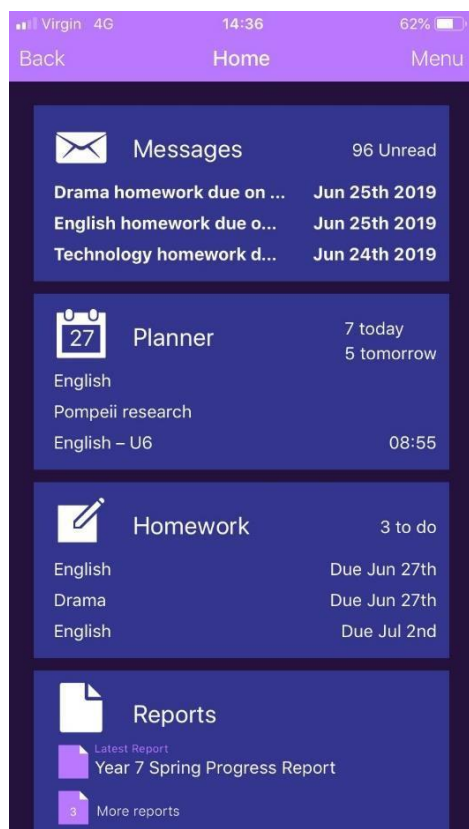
Virgin 4G 14:36 62%

Back Home Menu

Messages 96 Unread

Drama homework due on ... Jun 25th 2019

English homework due o... Jun 25th 2019

Technology homework d... Jun 24th 2019

27 Planner 7 today 5 tomorrow

English

Pompeii research

English – U6 08:55

Homework 3 to do

English Due Jun 27th

Drama Due Jun 27th

English Due Jul 2nd

Reports

Latest Report

Year 7 Spring Progress Report

3 More reports